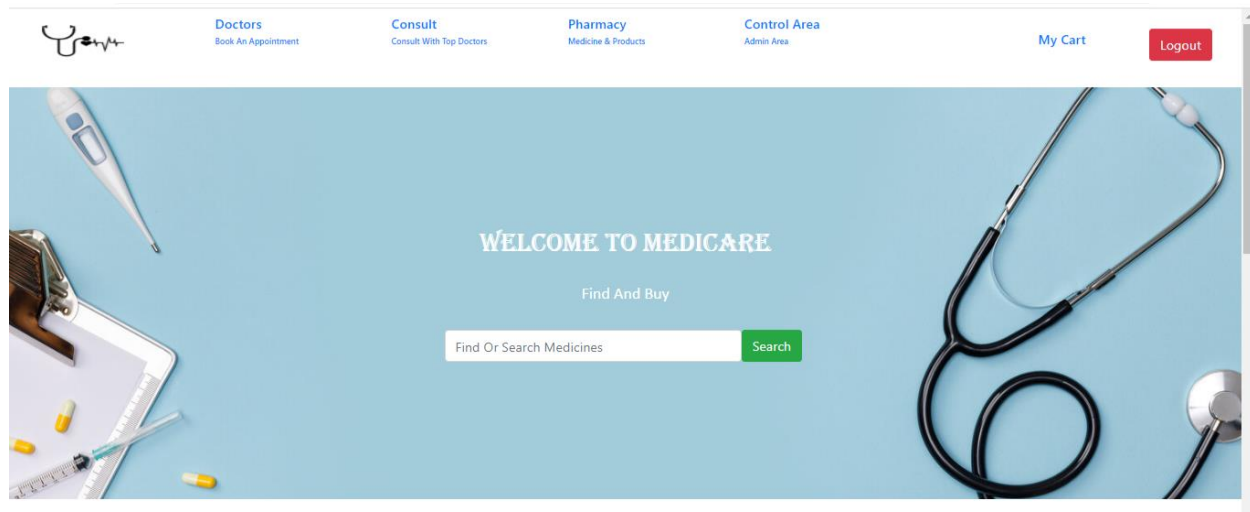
Doctors
Book An Appointment

Consult
Consult With Top Doctors

Pharmacy
Medicine & Products

Control Area
Admin Area

My Cart

Logout

WELCOME TO MEDICARE

Find And Buy

Find Or Search Medicines

Search